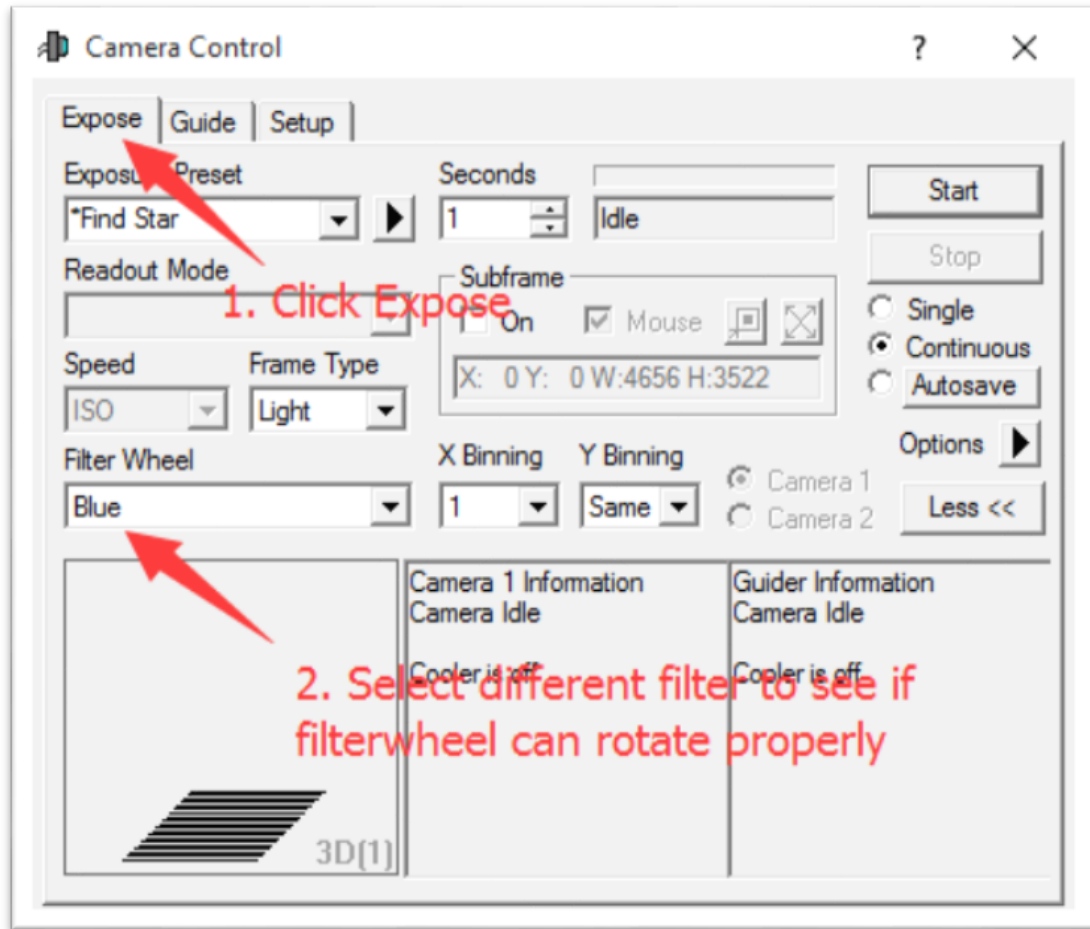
Camera Control

?

Expose | Guide | Setup

Exposu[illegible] Preset
*Find Star

Seconds
1

Idle

Start

Stop

Readout Mode

1. Click Expose

Subframe
On
Mouse

X: 0 Y: 0 W:4656 H:3522

Single
Continuous
Autosave

Speed
ISO

Frame Type
Light

Options

Filter Wheel
Blue

X Binning
1

Y Binning
Same

Camera 1
Camera 2

Less <<

Camera 1 Information
Camera Idle

Cooler is off

Guider Information
Camera Idle

Cooler is off

2. Select different filter to see if filterwheel can rotate properly

3D(1)